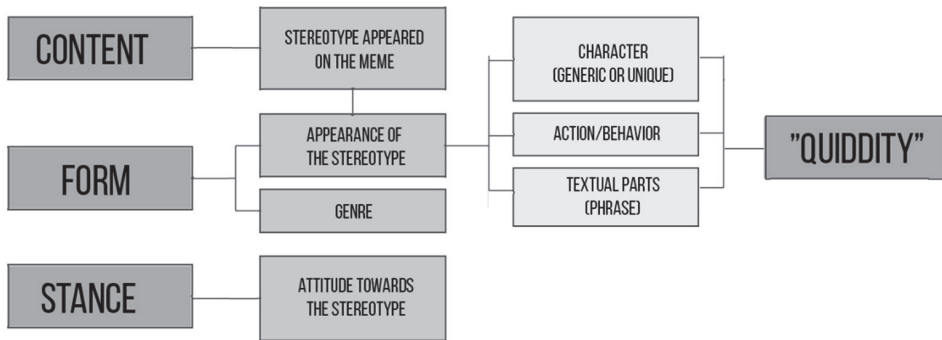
CONTENT

STEREOTYPE APPEARED ON THE MEME

FORM

APPEARANCE OF THE STEREOTYPE

GENRE

STANCE

ATTITUDE TOWARDS THE STEREOTYPE

CHARACTER (GENERIC OR UNIQUE)

ACTION/BEHAVIOR

TEXTUAL PARTS (PHRASE)

"QUIDDITY"